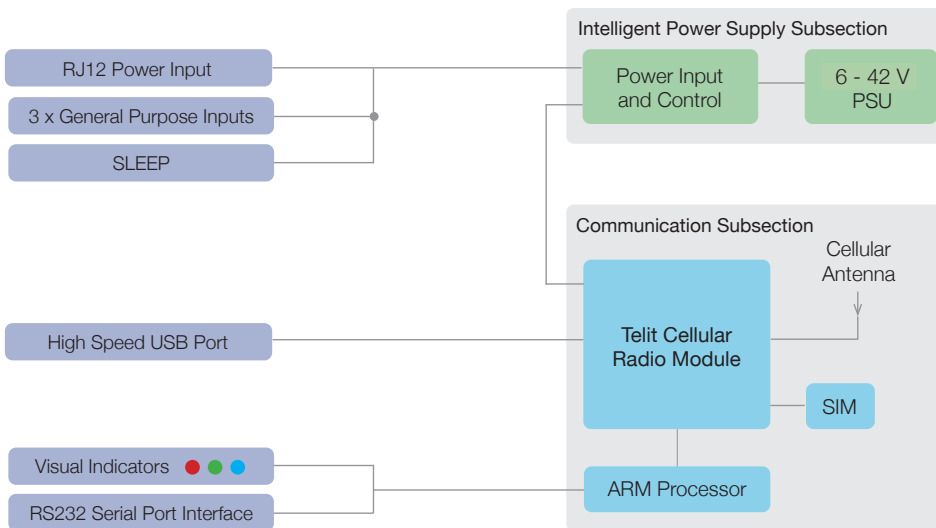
Intelligent Power Supply Subsection

RJ12 Power Input

3 x General Purpose Inputs

SLEEP

Power Input and Control

6 - 42 V PSU

Communication Subsection

Cellular Antenna

High Speed USB Port

Telit Cellular Radio Module

SIM

Visual Indicators

RS232 Serial Port Interface

ARM Processor